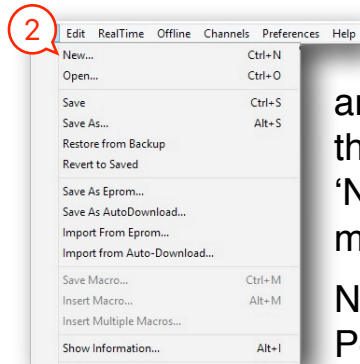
2

Edit RealTime Offline Channels Preferences Help

New... Ctrl+N
Open... Ctrl+O

Save Ctrl+S
Save As... Alt+S
Restore from Backup
Revert to Saved

Save As Eprom...
Save As AutoDownload...
Import From Eprom...
Import from Auto-Download...

Save Macro... Ctrl+M
Insert Macro... Alt+M
Insert Multiple Macros...

Show Information... Alt+I

ar
th
'N
m

N
P